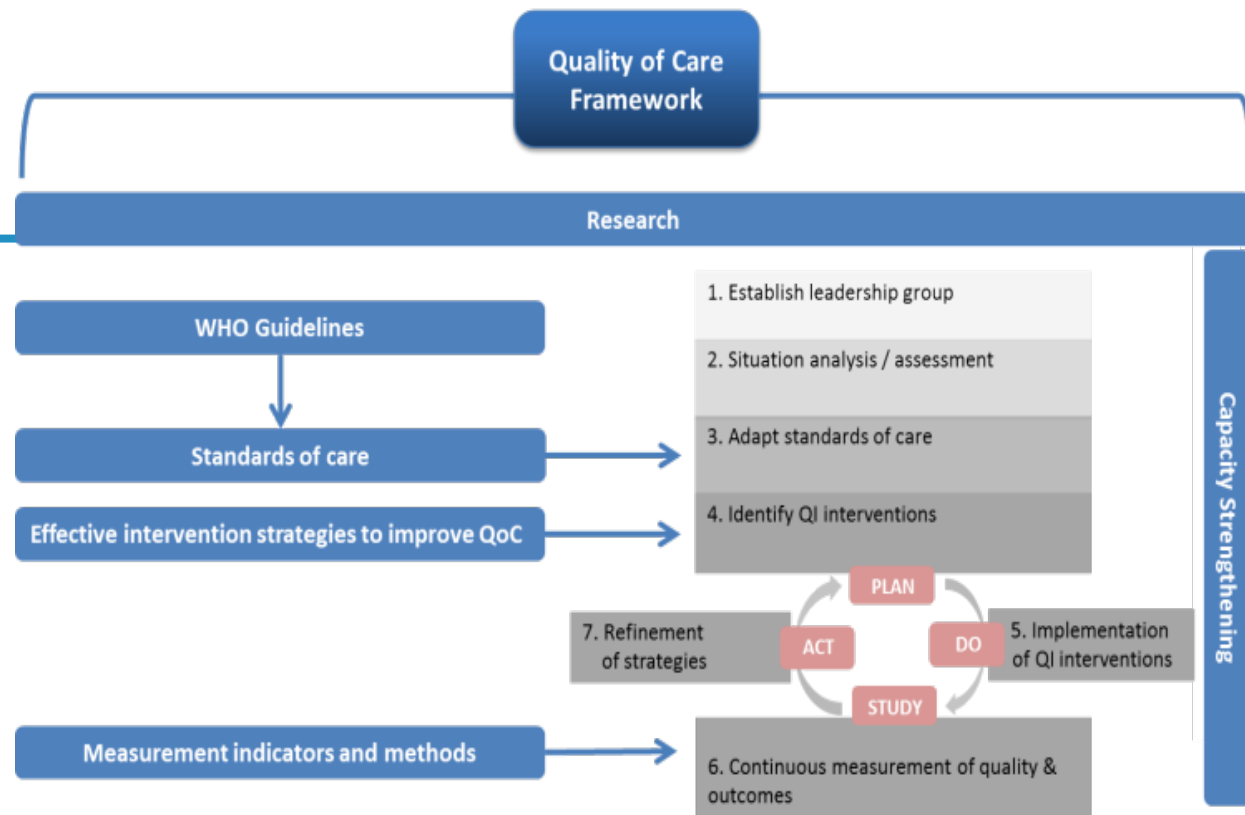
Quality of Care Framework

Research

WHO Guidelines

Standards of care

Effective intervention strategies to improve QoC

Measurement indicators and methods

1. Establish leadership group

2. Situation analysis / assessment

3. Adapt standards of care

4. Identify QI interventions

PLAN

ACT

DO

STUDY

7. Refinement of strategies

5. Implementation of QI interventions

6. Continuous measurement of quality & outcomes

Capacity Strengthening